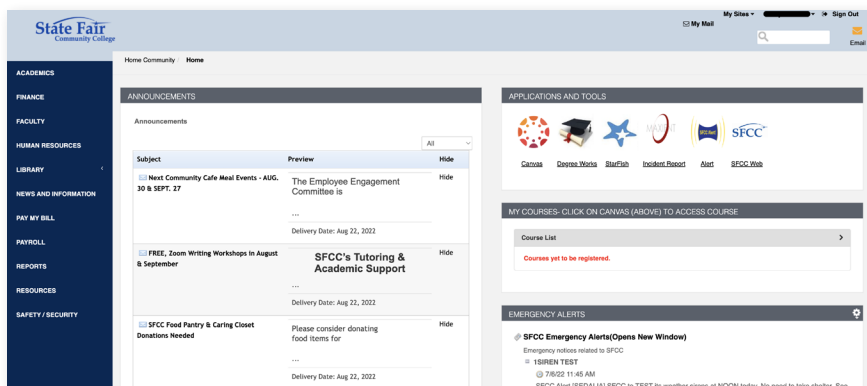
State Fair
Community College

My Mail
My Sites ▾ Sign Out
Email

Home Community / Home

ACADEMICS
FINANCE
FACULTY
HUMAN RESOURCES
LIBRARY
NEWS AND INFORMATION
PAY MY BILL
PAYROLL
REPORTS
RESOURCES
SAFETY / SECURITY

ANNOUNCEMENTS

Announcements

All

| Subject | Preview | Hide |
|---|---|---|
| Next Community Cafe Meal Events - AUG. 30 & SEPT. 27 | The Employee Engagement Committee is ... Delivery Date: Aug 22, 2022 | Hide |
| FREE, Zoom Writing Workshops in August & September | SFCC's Tutoring & Academic Support ... Delivery Date: Aug 22, 2022 | Hide |
| SFCC Food Pantry & Caring Closet Donations Needed | Please consider donating food items for ... Delivery Date: Aug 22, 2022 | Hide |

APPLICATIONS AND TOOLS

Canvas Degree Works StarFish Incident Report Alert SFCC Web

SFCC

MY COURSES- CLICK ON CANVAS (ABOVE) TO ACCESS COURSE

Course List

Courses yet to be registered.

EMERGENCY ALERTS

SFCC Emergency Alerts(Opens New Window)

Emergency notices related to SFCC

1SIREN TEST

7/6/22 11:45 AM

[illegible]